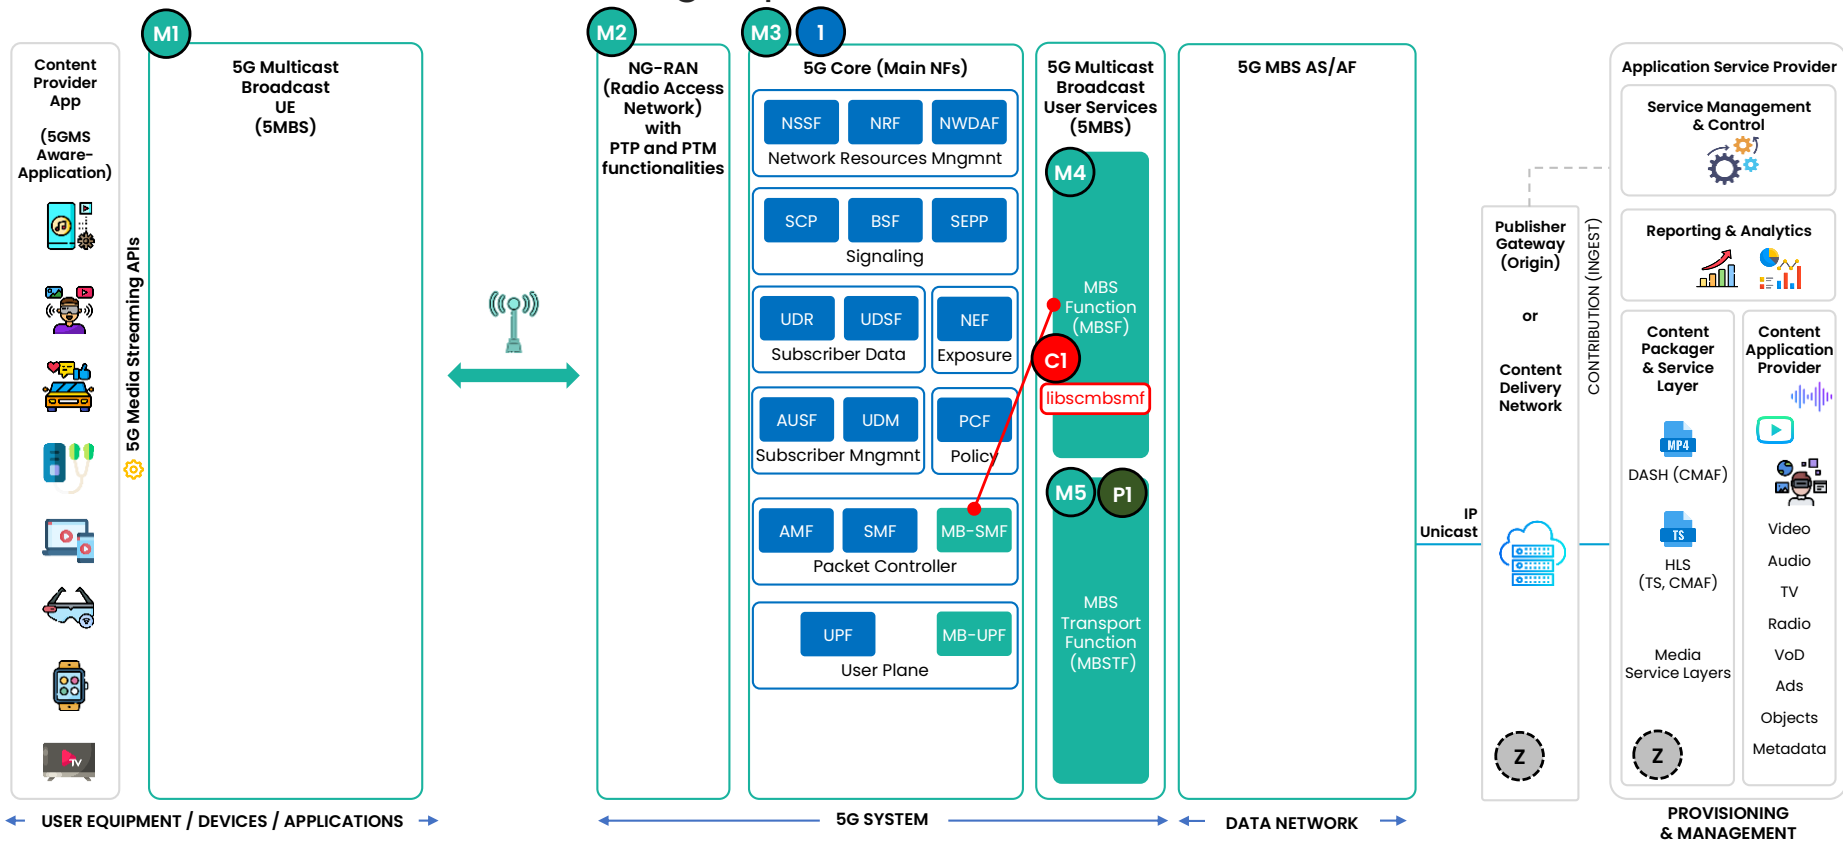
Content Provider App

(5GMS Aware-Application)

5G Media Streaming APIs

M1

5G Multicast Broadcast UE (5MBS)

M2

NG-RAN (Radio Access Network) with PTP and PTM functionalities

M3

1

5G Core (Main NFs)

NSSF NRF NWDAF
Network Resources Mngmnt

SCP BSF SEPP
Signaling

UDR UDSF
Subscriber Data

NEF
Exposure

AUSF UDM
Subscriber Mngmnt

PCF
Policy

AMF SMF MB-SMF
Packet Controller

UPF MB-UPF
User Plane

5G Multicast Broadcast User Services (5MBS)

M4

MBS Function (MBSF)

C1

libscmbsmf

M5

P1

MBS Transport Function (MBSTF)

5G MBS AS/AF

IP Unicast

Publisher Gateway (Origin)

or

Content Delivery Network

Z

CONTRIBUTION (INGEST)

Application Service Provider

Service Management & Control

Reporting & Analytics

Content Packager & Service Layer

MP4

DASH (CMAF)

TS

HLS (TS, CMAF)

Media Service Layers

Z

Content Application Provider

Video
Audio
TV
Radio
VoD
Ads
Objects
Metadata

USER EQUIPMENT / DEVICES / APPLICATIONS

5G SYSTEM

DATA NETWORK

PROVISIONING & MANAGEMENT